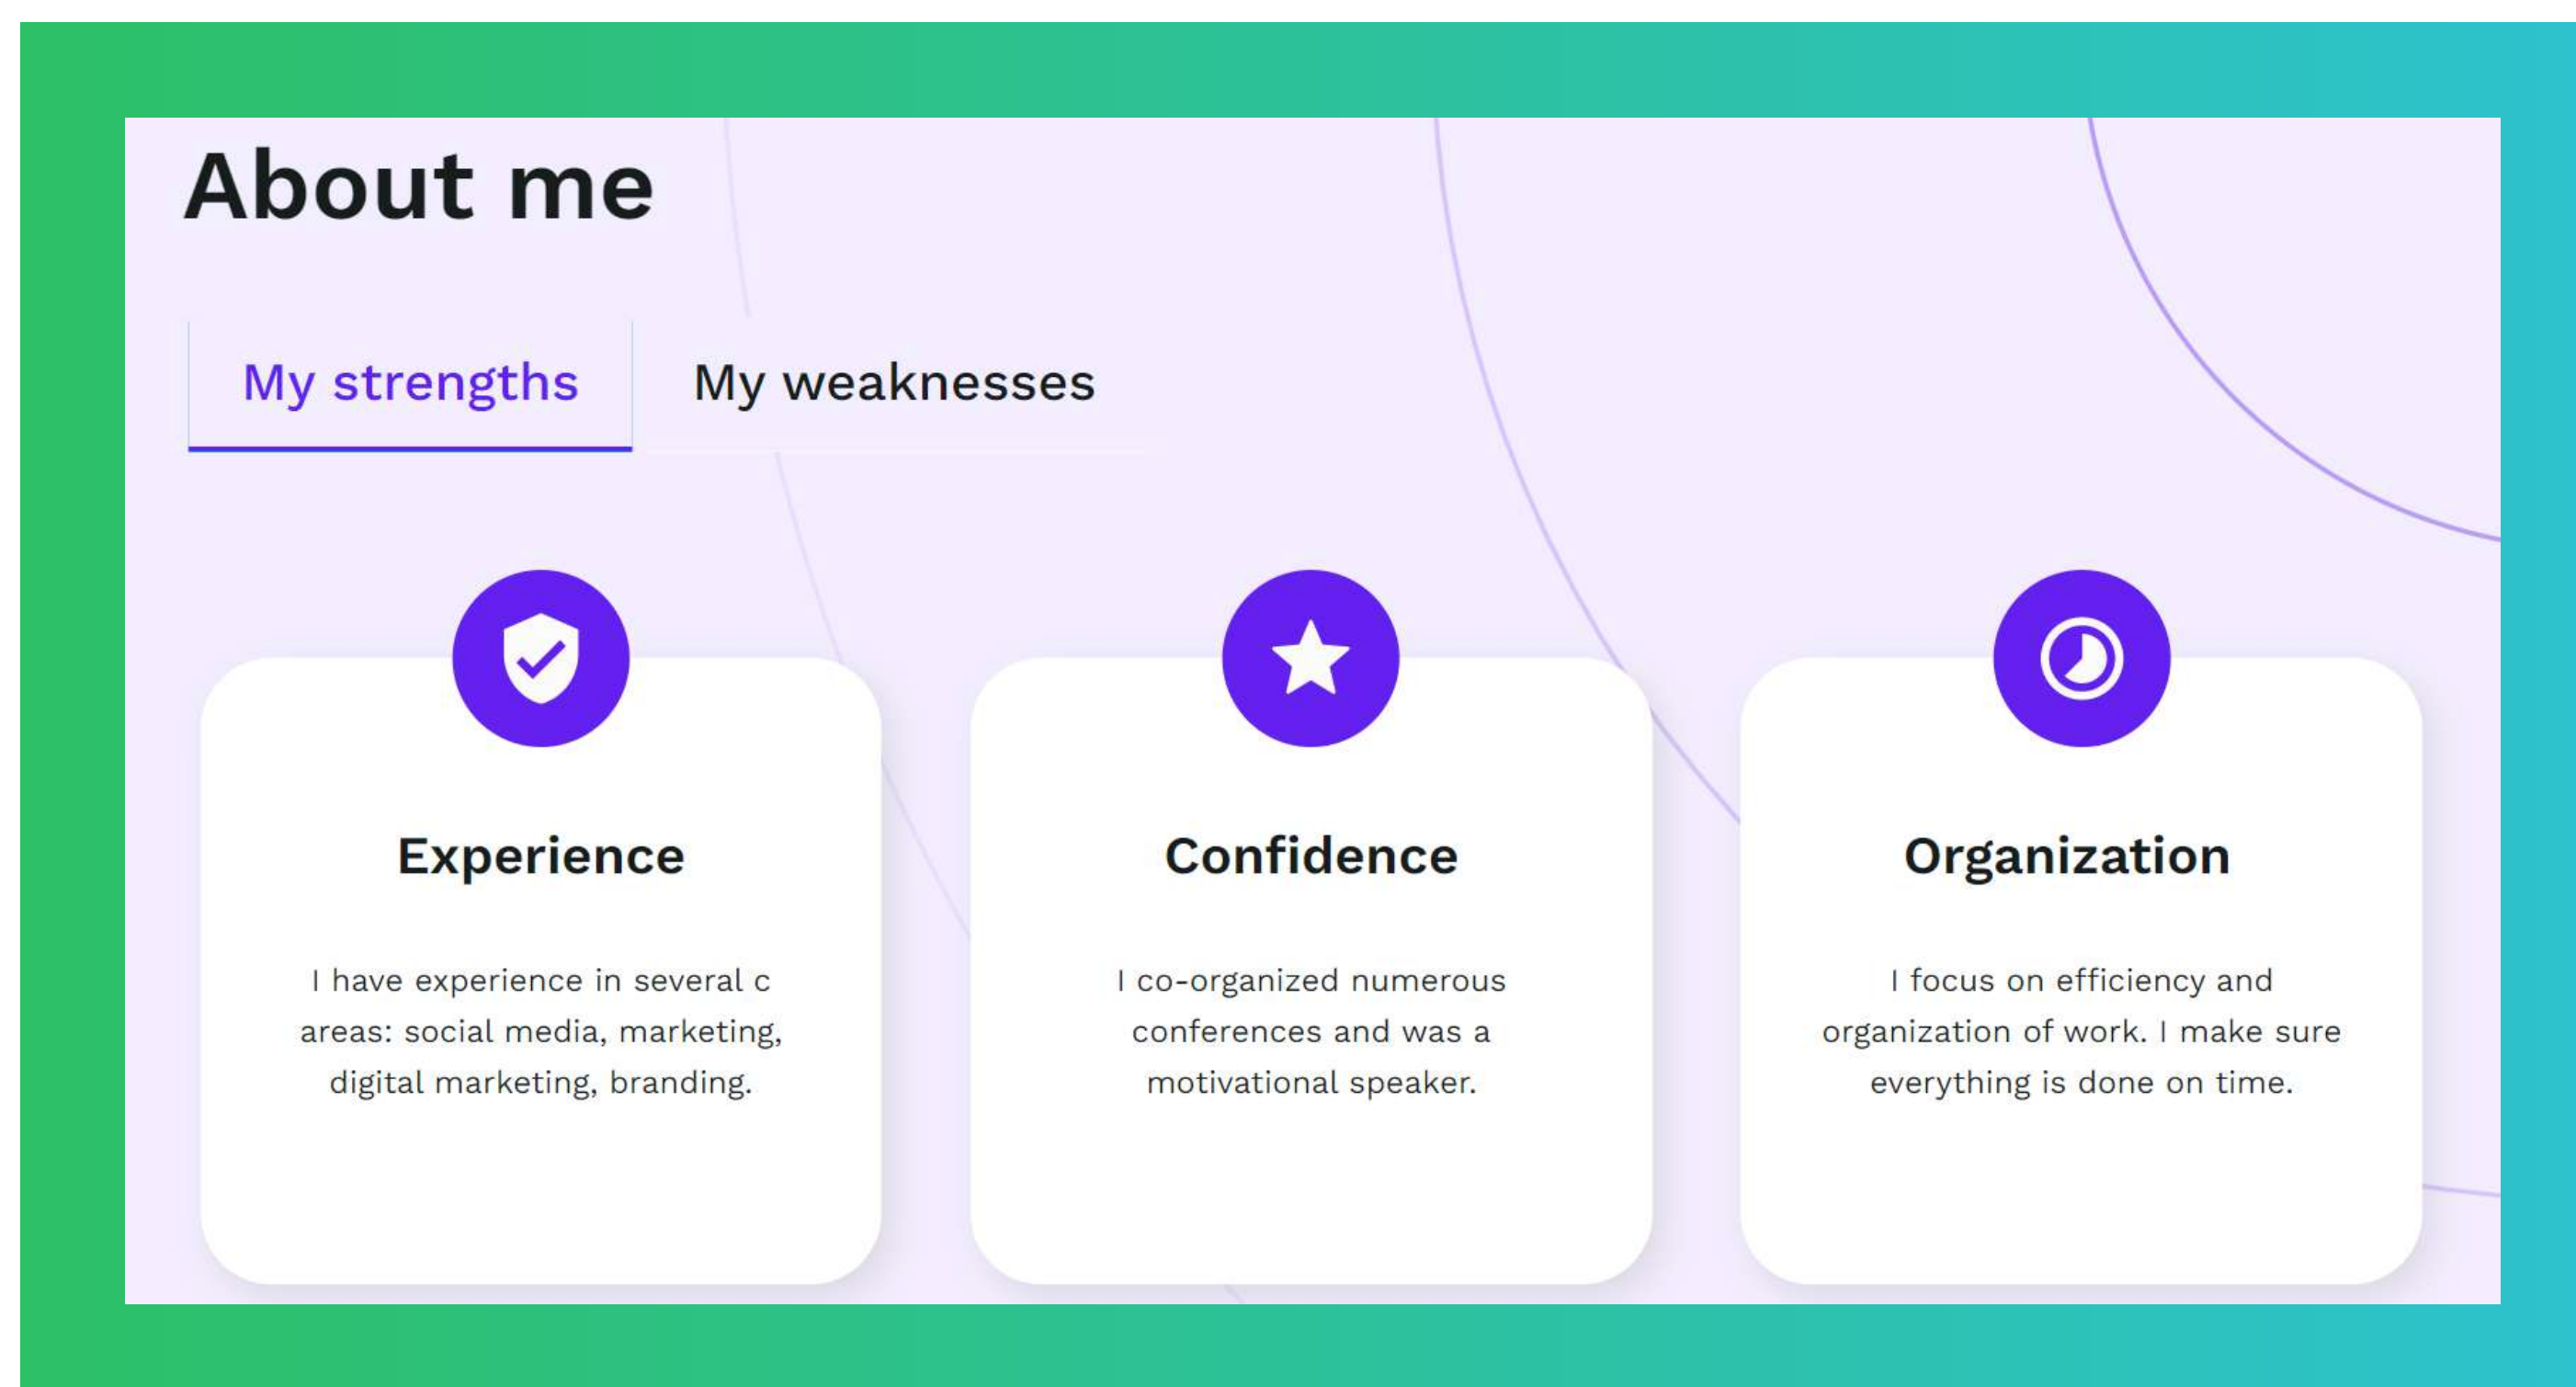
About me

My strengths

My weaknesses

Experience

I have experience in several c areas: social media, marketing, digital marketing, branding.

Confidence

I co-organized numerous conferences and was a motivational speaker.

Organization

I focus on efficiency and organization of work. I make sure everything is done on time.